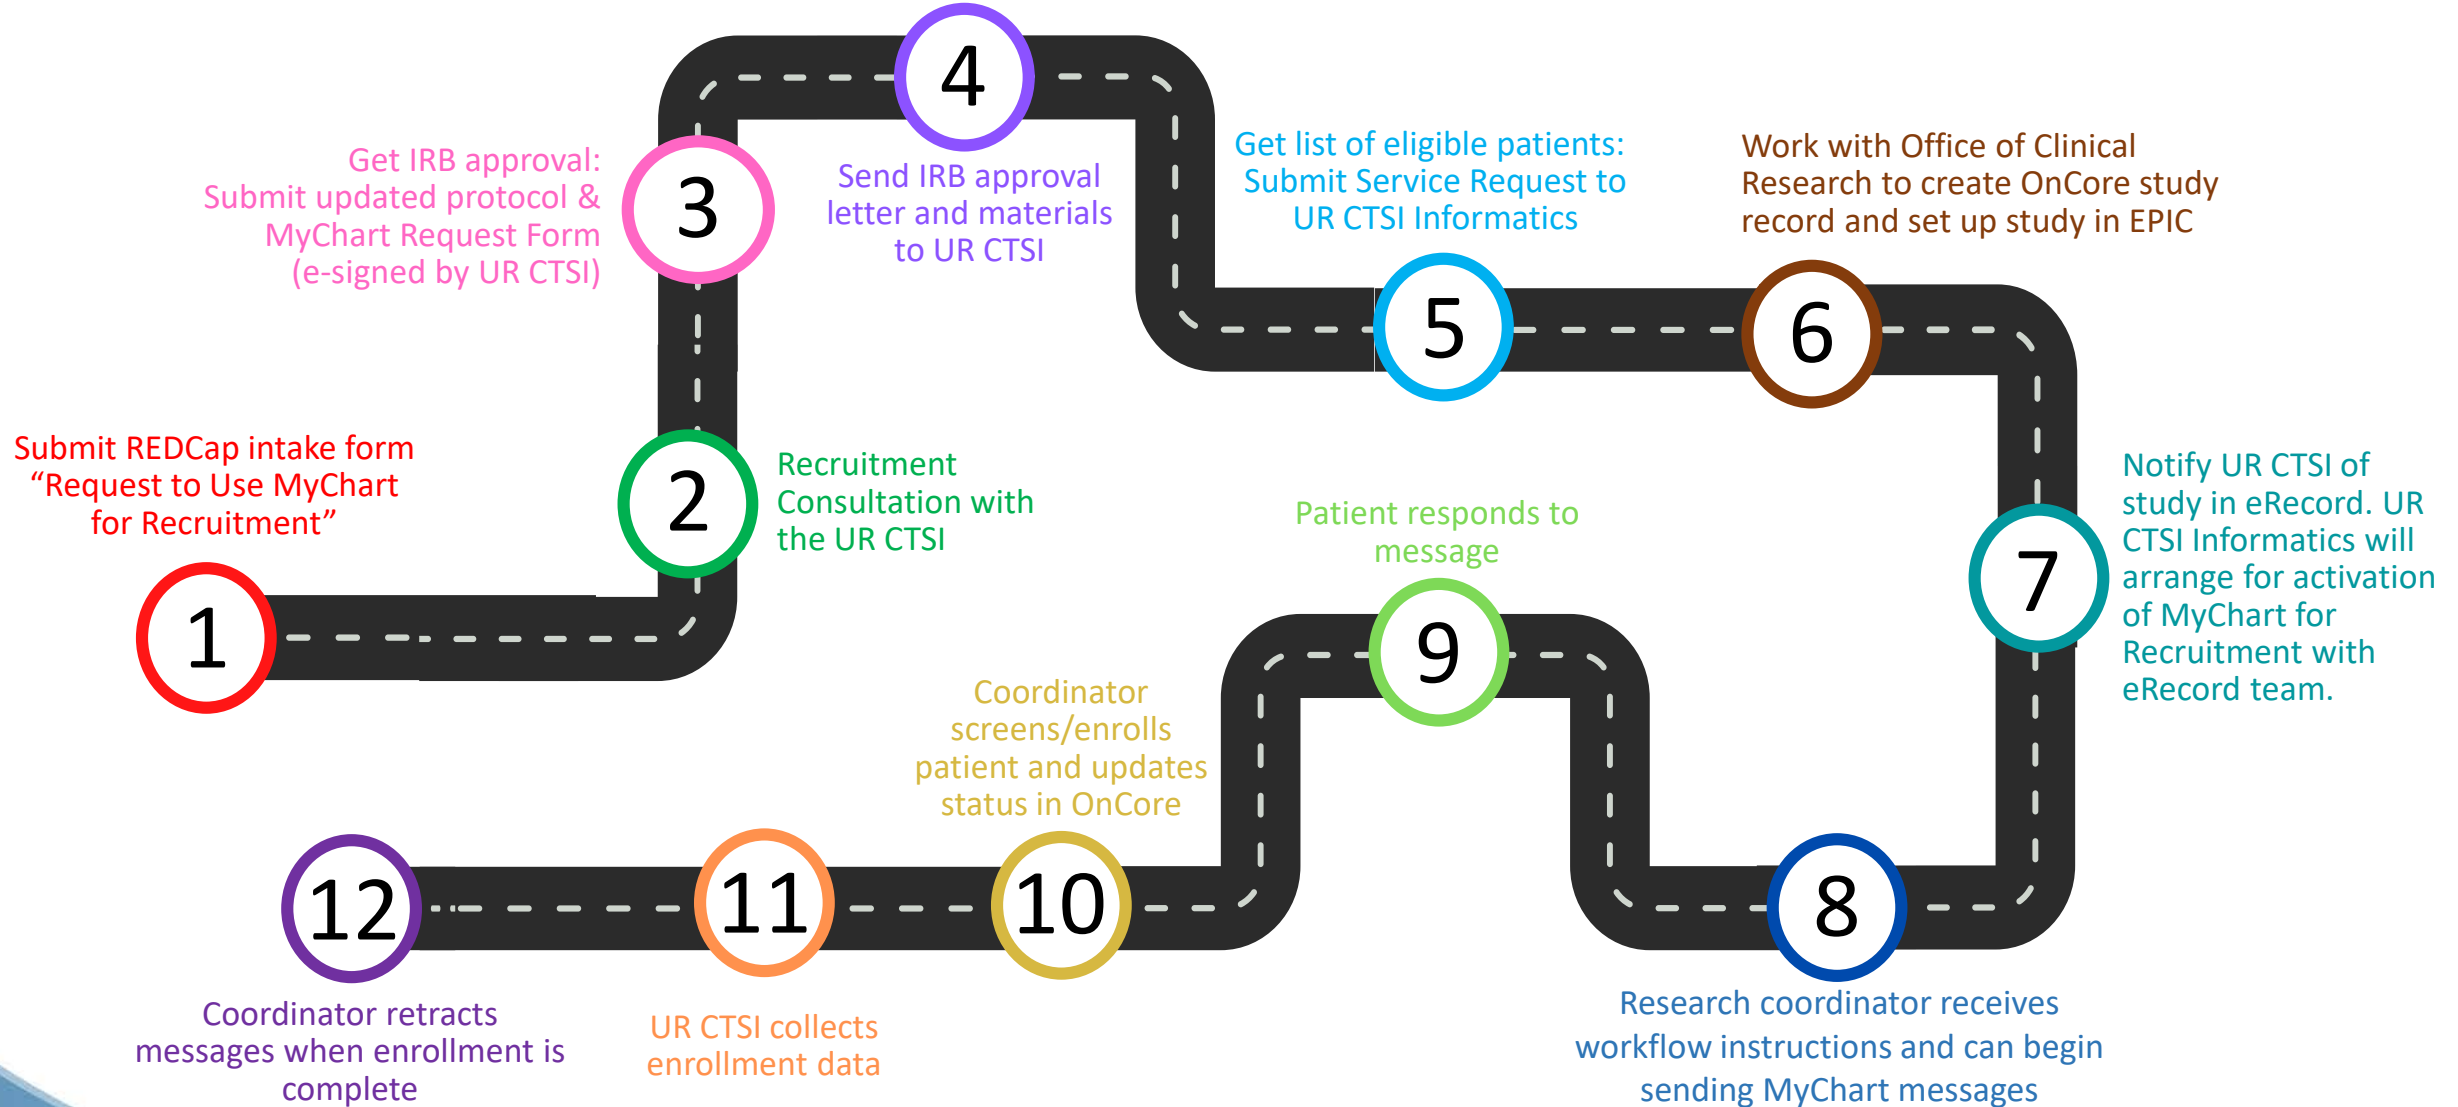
1

Submit REDCap intake form "Request to Use MyChart for Recruitment"

2

Recruitment Consultation with the UR CTSI

3

Get IRB approval: Submit updated protocol & MyChart Request Form (e-signed by UR CTSI)

4

Send IRB approval letter and materials to UR CTSI

5

Get list of eligible patients: Submit Service Request to UR CTSI Informatics

6

Work with Office of Clinical Research to create OnCore study record and set up study in EPIC

7

Notify UR CTSI of study in eRecord. UR CTSI Informatics will arrange for activation of MyChart for Recruitment with eRecord team.

8

Research coordinator receives workflow instructions and can begin sending MyChart messages

9

Patient responds to message

10

Coordinator screens/enrolls patient and updates status in OnCore

11

UR CTSI collects enrollment data

12

Coordinator retracts messages when enrollment is complete